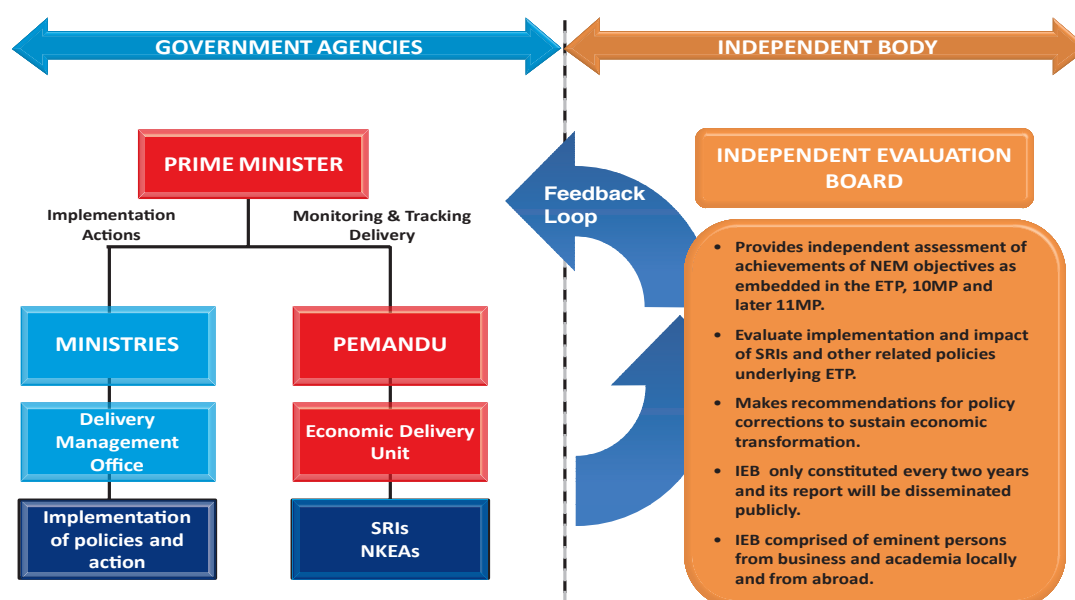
GOVERNMENT AGENCIES

INDEPENDENT BODY

PRIME MINISTER

Implementation Actions

Monitoring & Tracking Delivery

MINISTRIES

Delivery Management Office

Implementation of policies and action

PEMANDU

Economic Delivery Unit

SRIs
NKEAs

Feedback Loop

INDEPENDENT EVALUATION BOARD

- Provides independent assessment of achievements of NEM objectives as embedded in the ETP, 10MP and later 11MP.
- Evaluate implementation and impact of SRIs and other related policies underlying ETP.
- Makes recommendations for policy corrections to sustain economic transformation.
- IEB only constituted every two years and its report will be disseminated publicly.
- IEB comprised of eminent persons from business and academia locally and from abroad.